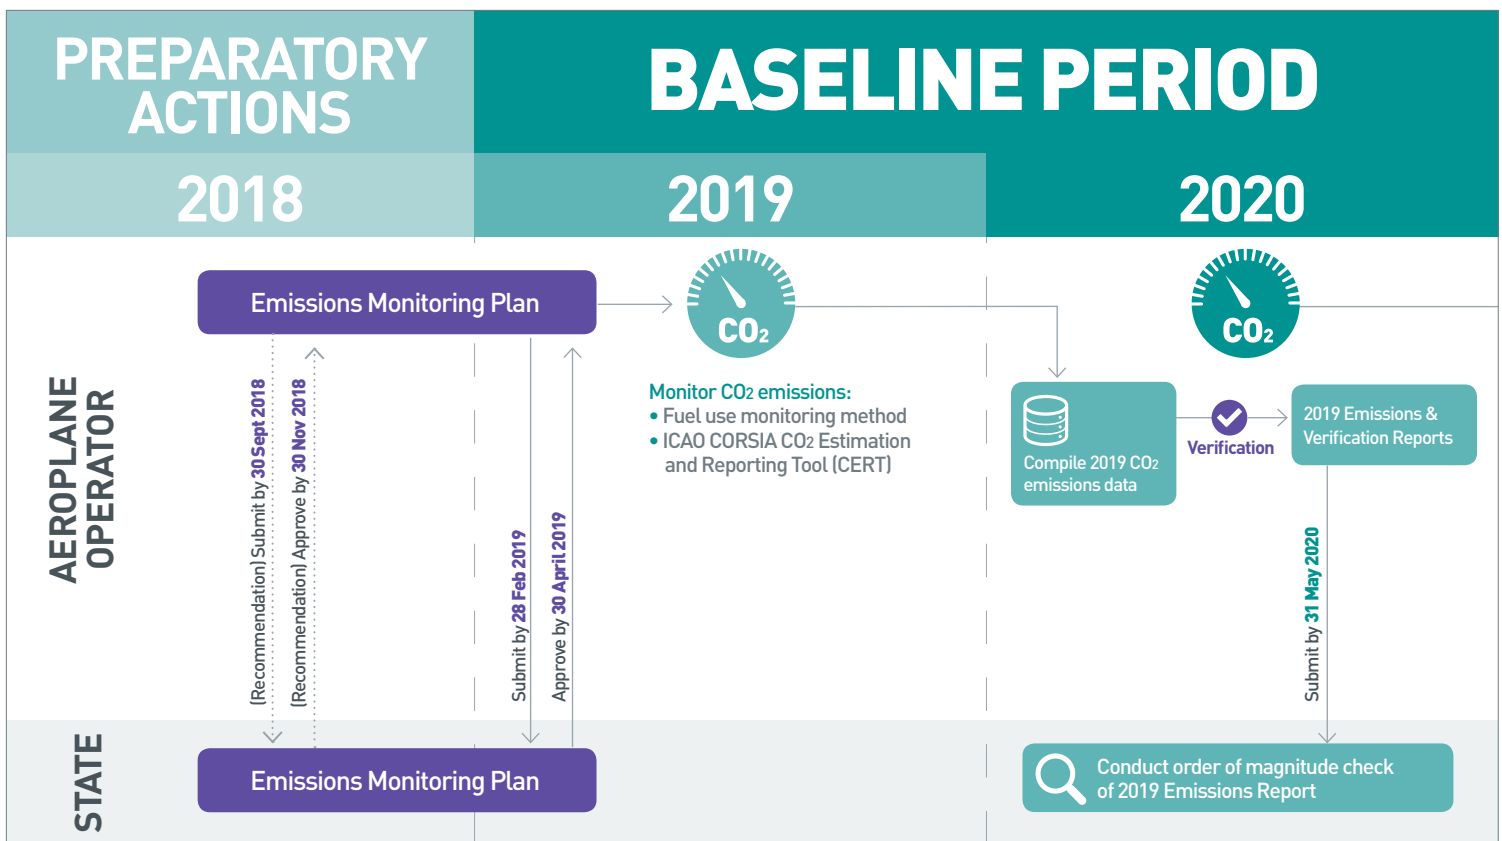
PREPARATORY ACTIONS

BASELINE PERIOD

2018

2019

2020

AEROPLANE OPERATOR

Emissions Monitoring Plan

(Recommendation) Submit by 30 Sept 2018

(Recommendation) Approve by 30 Nov 2018

Submit by 28 Feb 2019

Approve by 30 April 2019

$CO_2$

Monitor $CO_2$ emissions:
• Fuel use monitoring method
• ICAO CORSIA $CO_2$ Estimation and Reporting Tool (CERT)

$CO_2$

Compile 2019 $CO_2$ emissions data

Verification

2019 Emissions & Verification Reports

Submit by 31 May 2020

STATE

Emissions Monitoring Plan

Conduct order of magnitude check of 2019 Emissions Report